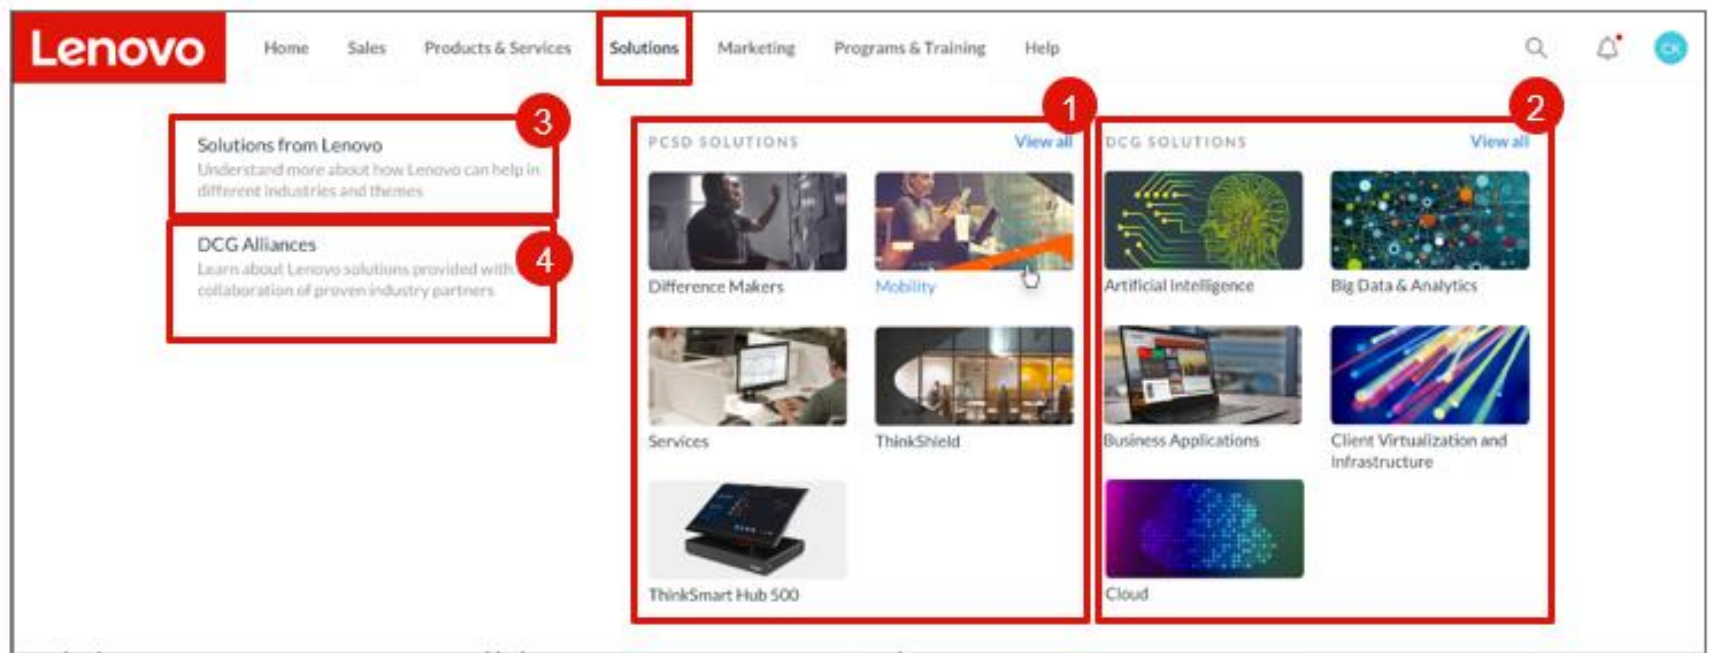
Lenovo

Home Sales Products & Services Solutions Marketing Programs & Training Help

CK

3

Solutions from Lenovo
Understand more about how Lenovo can help in different industries and themes

DCG Alliances
Learn about Lenovo solutions provided with collaboration of proven industry partners

4

1

PCSD SOLUTIONS View all

Difference Makers

Mobility

Services

ThinkShield

ThinkSmart Hub 500

2

DCG SOLUTIONS View all

Artificial Intelligence

Big Data & Analytics

Business Applications

Client Virtualization and Infrastructure

Cloud